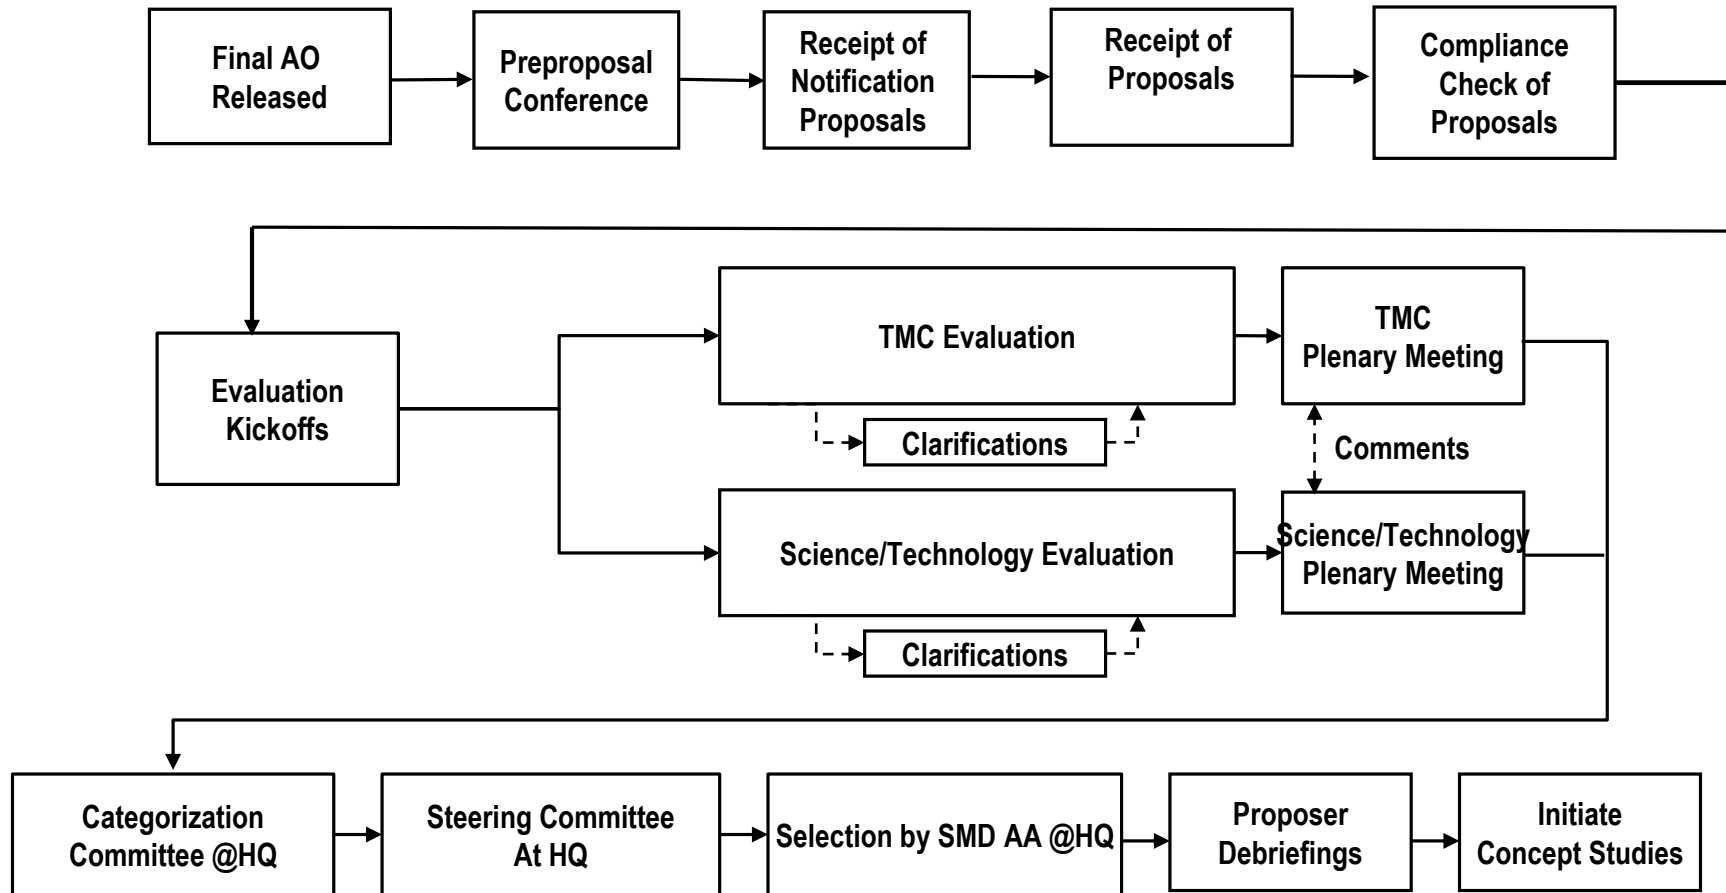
Final AO Released

Preproposal Conference

Receipt of Notification Proposals

Receipt of Proposals

Compliance Check of Proposals

Evaluation Kickoffs

TMC Evaluation

Clarifications

TMC Plenary Meeting

Comments

Science/Technology Evaluation

Science/Technology Plenary Meeting

Clarifications

Categorization Committee @HQ

Steering Committee At HQ

Selection by SMD AA @HQ

Proposer Debriefings

Initiate Concept Studies